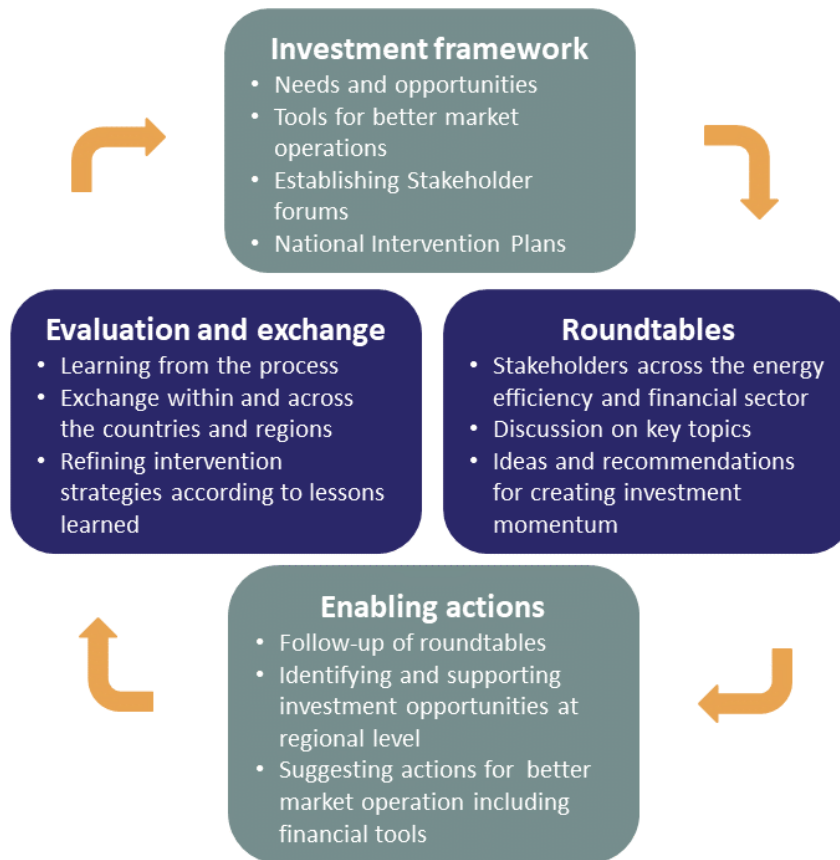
Investment framework
• Needs and opportunities
• Tools for better market operations
• Establishing Stakeholder forums
• National Intervention Plans

Evaluation and exchange
• Learning from the process
• Exchange within and across the countries and regions
• Refining intervention strategies according to lessons learned

Roundtables
• Stakeholders across the energy efficiency and financial sector
• Discussion on key topics
• Ideas and recommendations for creating investment momentum

Enabling actions
• Follow-up of roundtables
• Identifying and supporting investment opportunities at regional level
• Suggesting actions for better market operation including financial tools